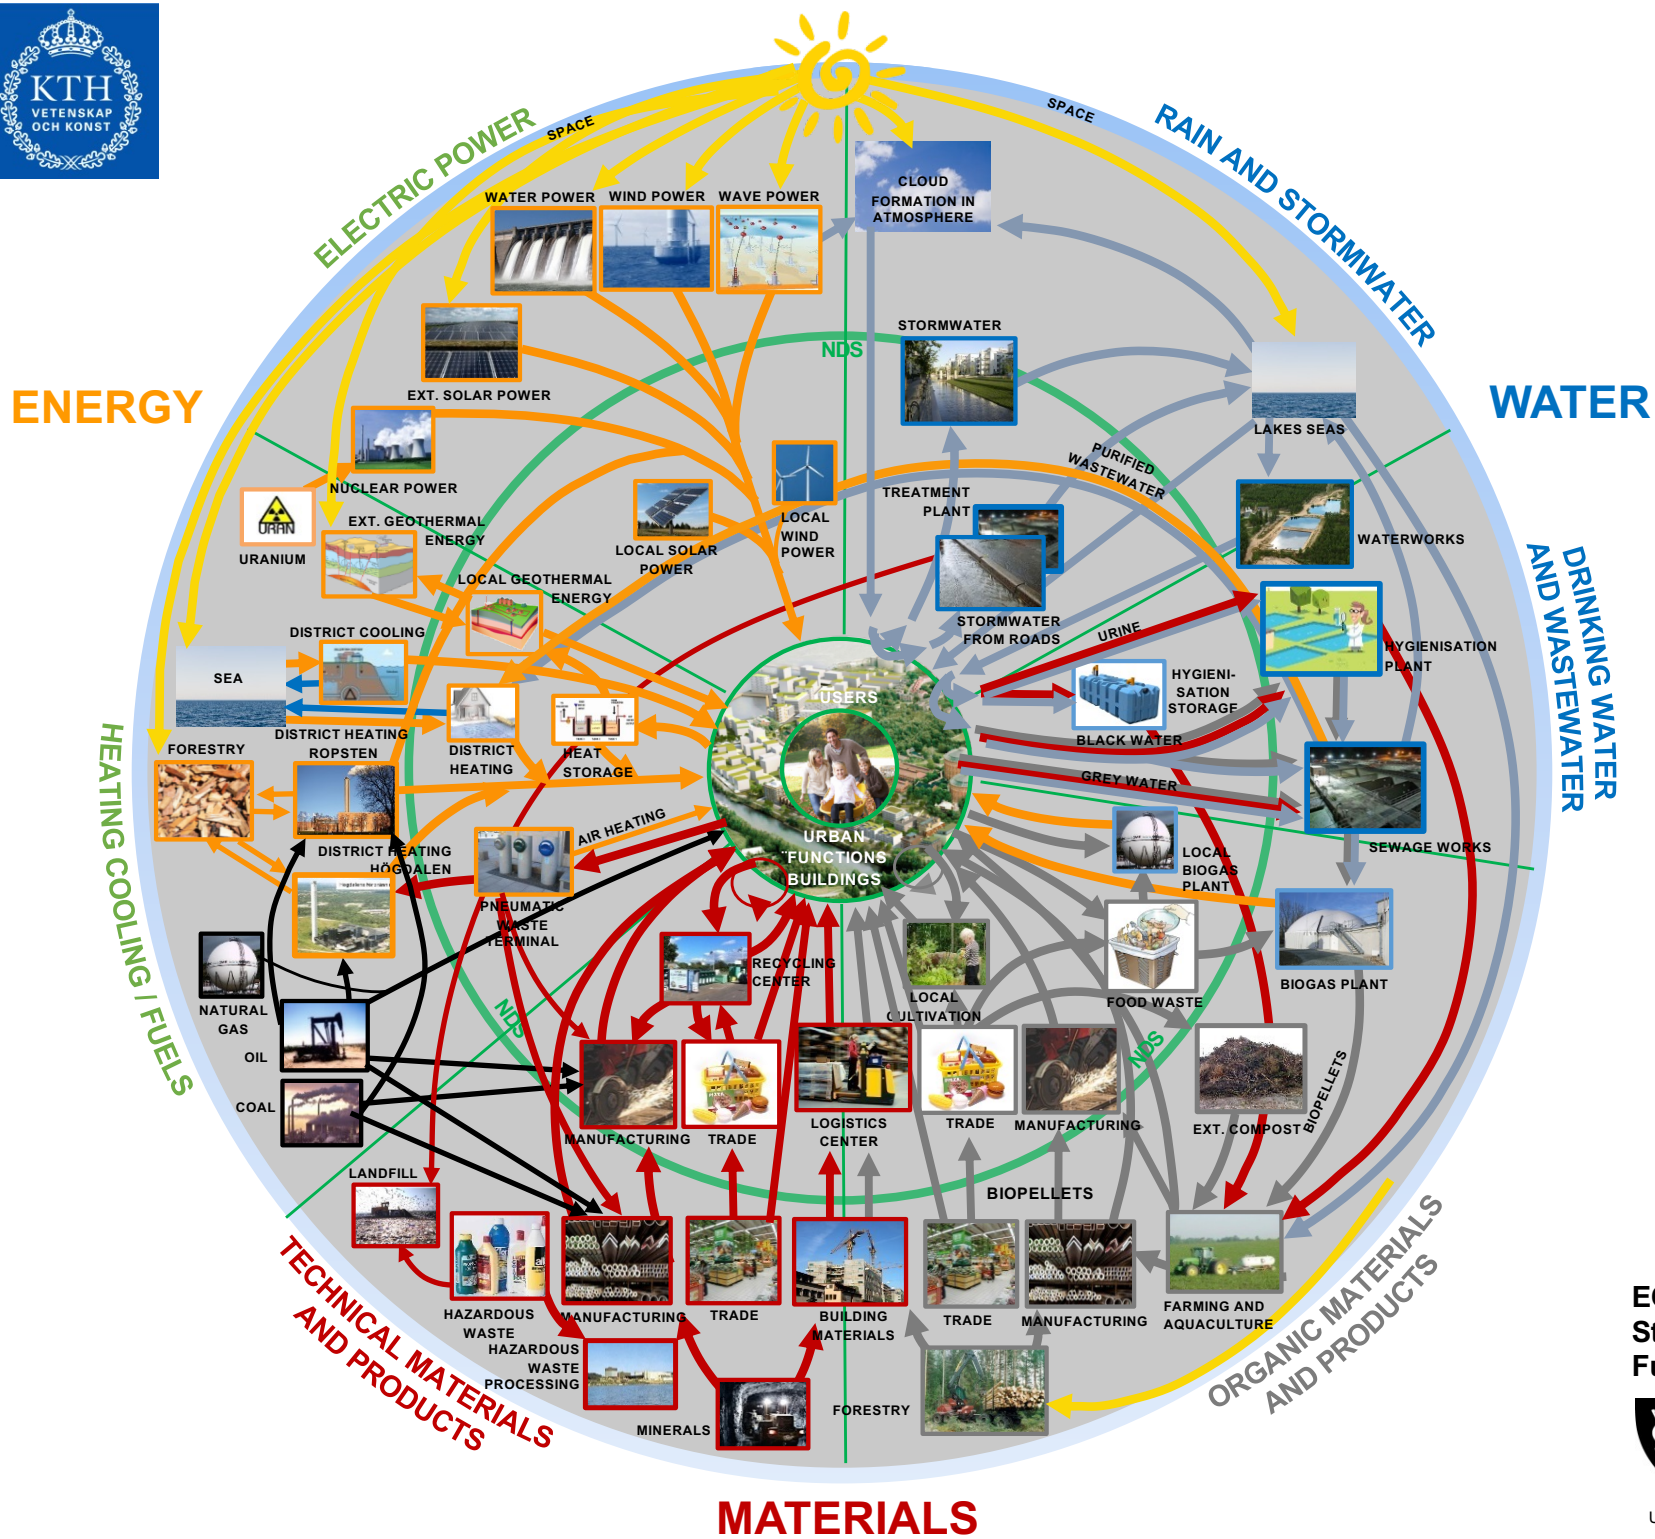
KTH
VETENSKAP
OCH KONST

SPACE
ELECTRIC POWER
SPACE
RAIN AND STORMWATER

WATER POWER
WIND POWER
WAVE POWER
CLOUD FORMATION IN ATMOSPHERE

ENERGY
WATER

NDS
STORMWATER
EXT. SOLAR POWER
LAKES SEAS
NUCLEAR POWER
PURIFIED WASTEWATER
URANIUM
EXT. GEOTHERMAL ENERGY
LOCAL SOLAR POWER
LOCAL WIND POWER
TREATMENT PLANT
WATERWORKS
DRINKING WATER AND WASTEWATER
LOCAL GEOTHERMAL ENERGY
STORMWATER FROM ROADS
URINE
HYGIENISATION PLANT
DISTRICT COOLING
SEA
USERS
HYGIENISATION STORAGE
DISTRICT HEATING ROPSTEN
DISTRICT HEATING
HEAT STORAGE
BLACK WATER
FORESTRY
GREY WATER
HEATING COOLING / FUELS
AIR HEATING
URBAN FUNCTIONS BUILDINGS
SEWAGE WORKS
DISTRICT HEATING HÖGDALEN
LOCAL BIOGAS PLANT
PNEUMATIC WASTE TERMINAL
RECYCLING CENTER
NATURAL GAS
LOCAL CULTIVATION
FOOD WASTE
BIOGAS PLANT
OIL
NDS
NDS
COAL
MANUFACTURING
TRADE
LOGISTICS CENTER
TRADE
MANUFACTURING
EXT. COMPOST
BIOPELLETS
LANDFILL
BIOPELLETS
HAZARDOUS WASTE
MANUFACTURING
TRADE
BUILDING MATERIALS
TRADE
MANUFACTURING
FARMING AND AQUACULTURE
HAZARDOUS WASTE PROCESSING
TECHNICAL MATERIALS AND PRODUCTS
ORGANIC MATERIALS AND PRODUCTS
MINERALS
FORESTRY
MATERIALS
E
S
F